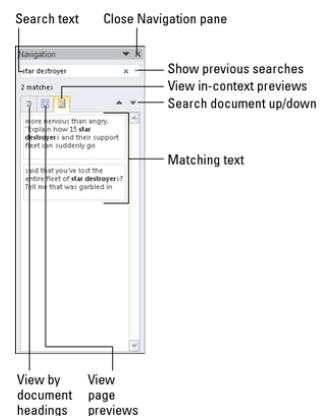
Search text

Close Navigation pane

Navigation

star destroyer

Show previous searches

2 matches

View in-context previews

Search document up/down

more nervous than angry. "Explain how 15 **star destroyer**s and their support fleet can suddenly go

Matching text

said that you've lost the entire fleet of **star destroyers**? Tell me that was garbled in

View by document headings

View page previews